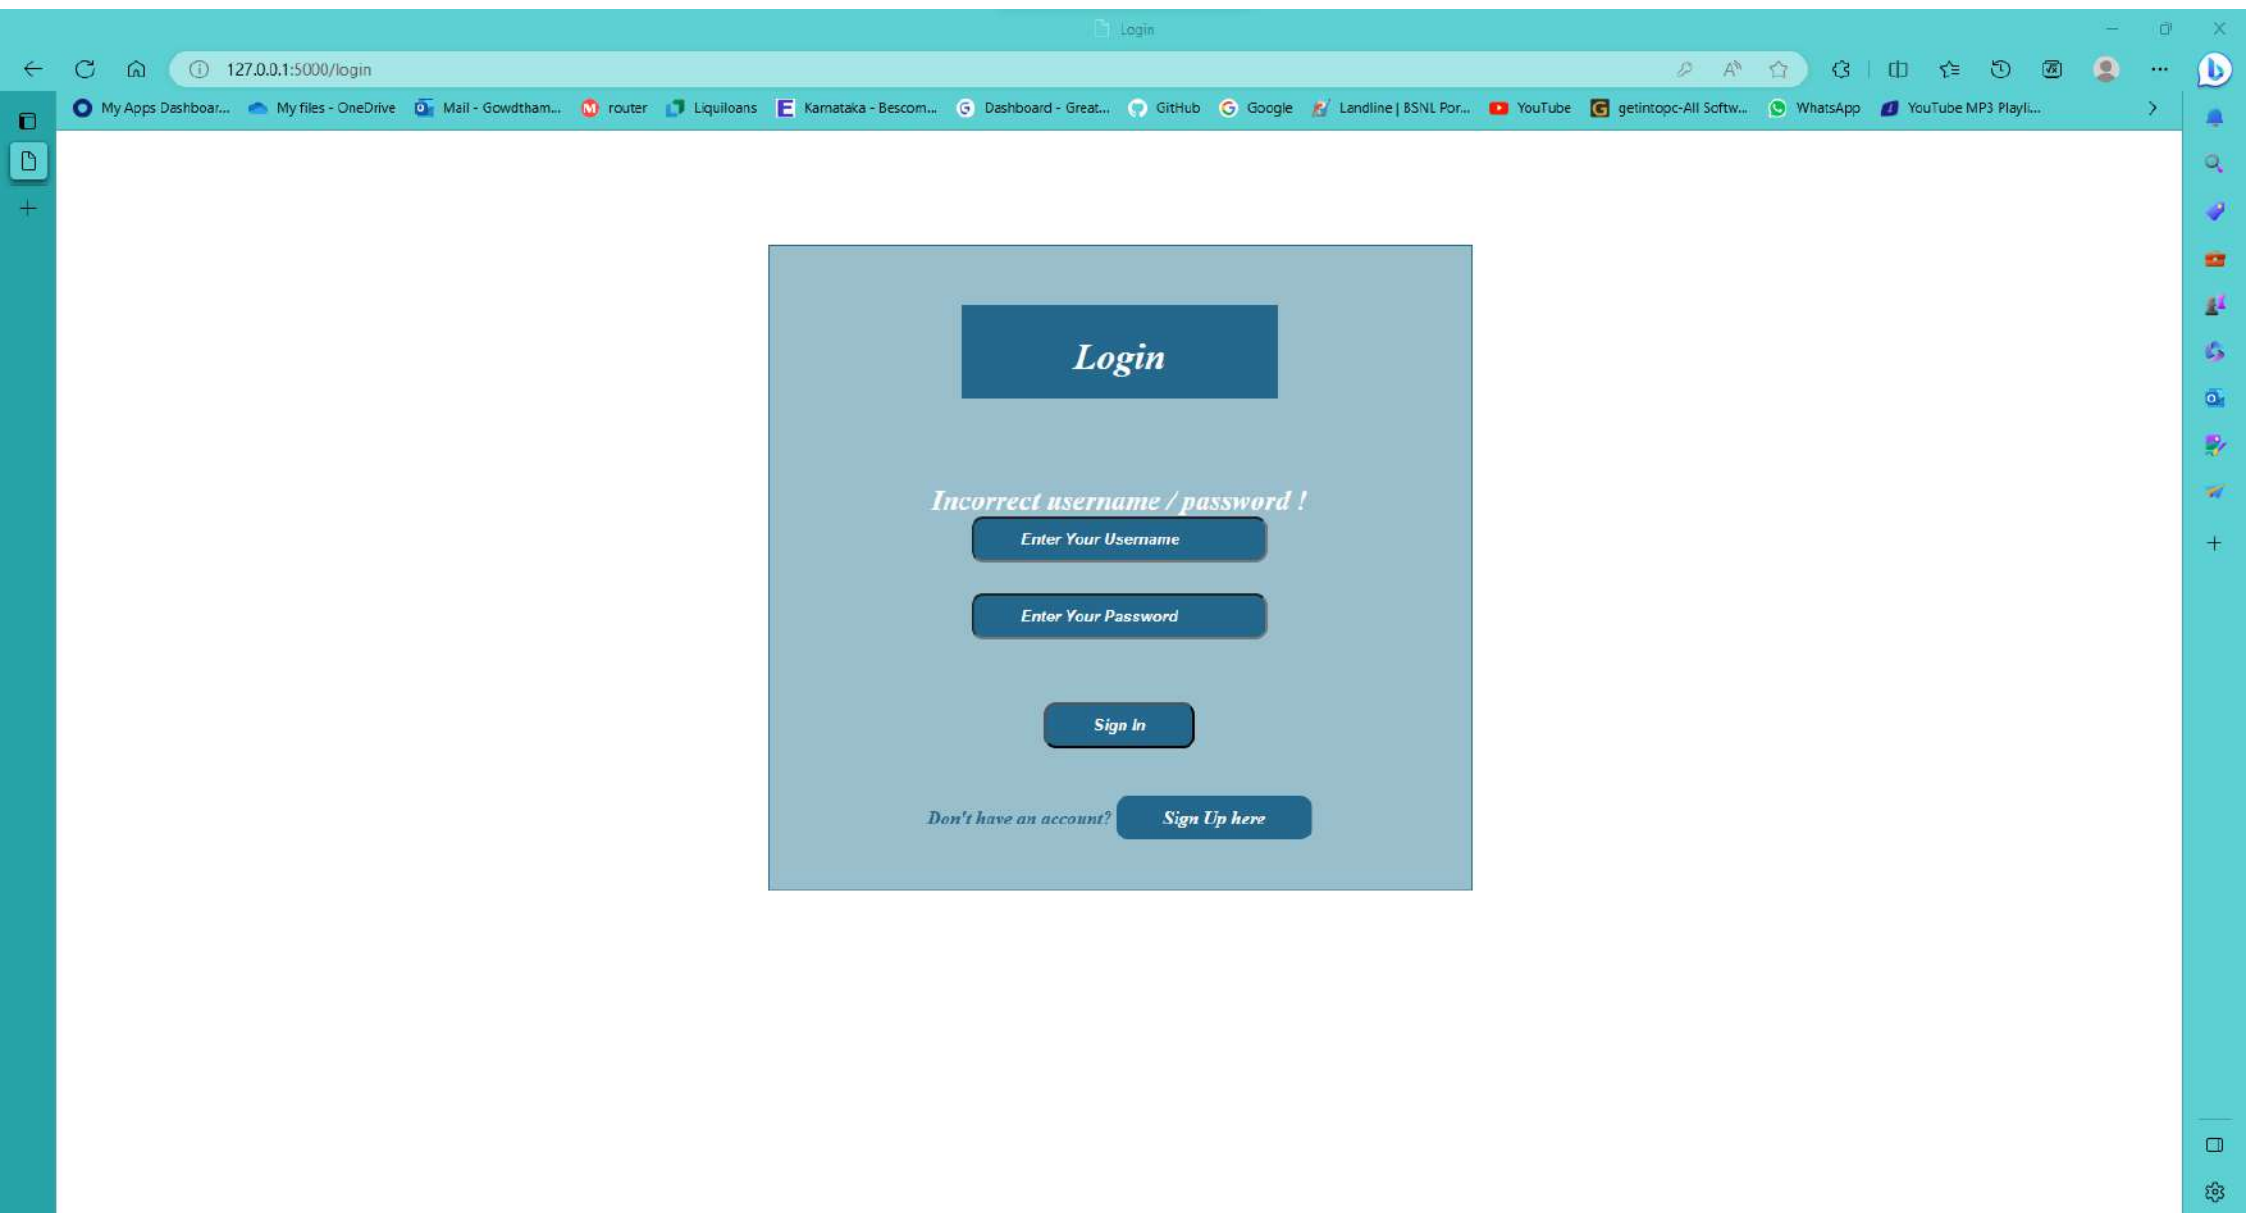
Login

127.0.0.1:5000/login

My Apps Dashboar... My files - OneDrive Mail - Gowdtham... router Liquiloans Karnataka - Bescom... Dashboard - Great... GitHub Google Landline | BSNL Por... YouTube getintopc-All Softw... WhatsApp YouTube MP3 Playli...

Login

Incorrect username / password !

Enter Your Username

Enter Your Password

Sign In

Don't have an account? Sign Up here